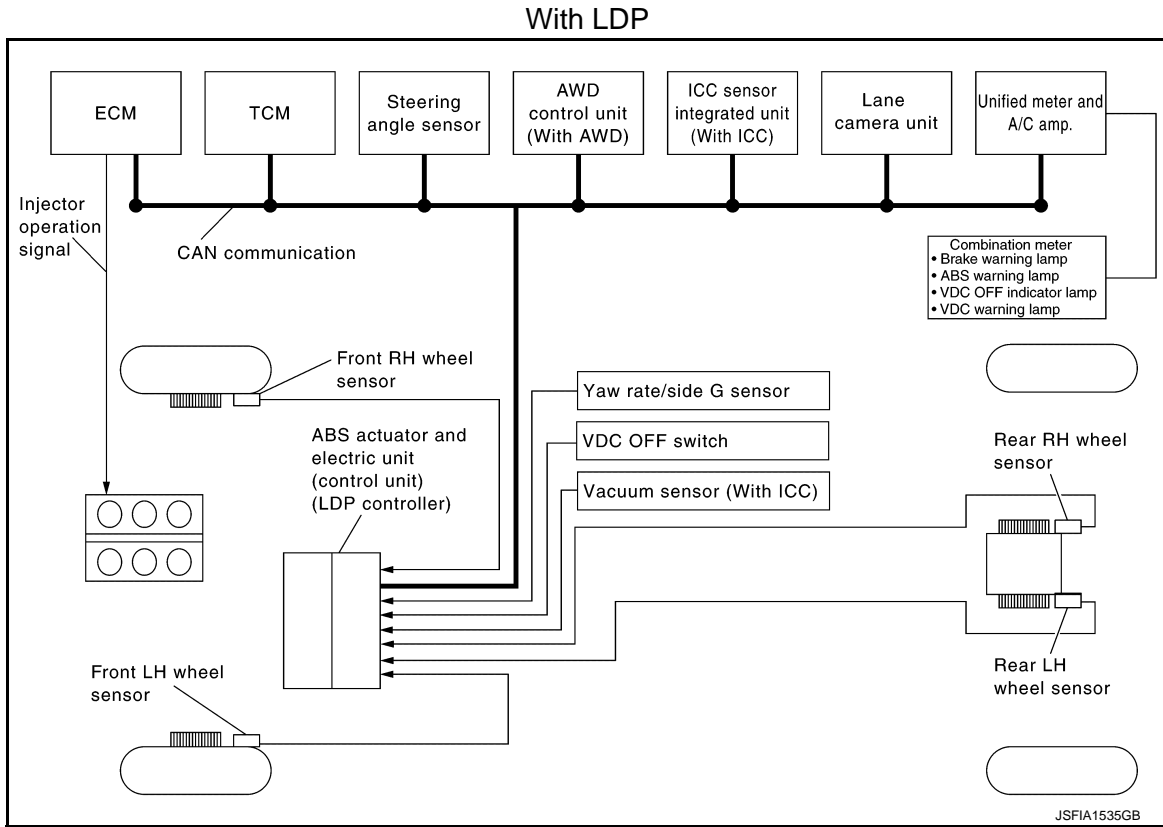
With LDP

ECM

TCM

Steering angle sensor

AWD control unit (With AWD)

ICC sensor integrated unit (With ICC)

Lane camera unit

Unified meter and A/C amp.

Injector operation signal

CAN communication

Combination meter
• Brake warning lamp
• ABS warning lamp
• VDC OFF indicator lamp
• VDC warning lamp

Front RH wheel sensor

Yaw rate/side G sensor

VDC OFF switch

Vacuum sensor (With ICC)

ABS actuator and electric unit (control unit) (LDP controller)

Rear RH wheel sensor

Rear LH wheel sensor

Front LH wheel sensor

JSFIA1535GB